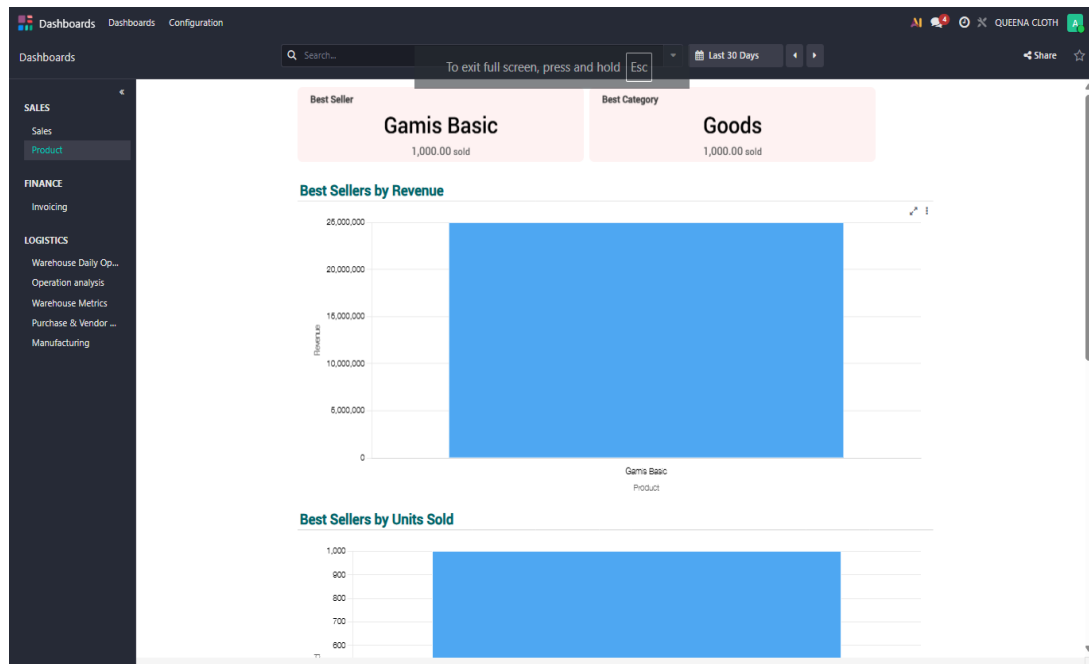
Dashboards Dashboards Configuration

M 4 QUEENA CLOTH A

Dashboards

Search...

To exit full screen, press and hold Esc

Last 30 Days

Share

«

SALES

Sales

Product

FINANCE

Invoicing

LOGISTICS

Warehouse Daily Op...

Operation analysis

Warehouse Metrics

Purchase & Vendor ...

Manufacturing

Best Seller

Gamis Basic

1,000.00 sold

Best Category

Goods

1,000.00 sold

Best Sellers by Revenue

25,000,000

20,000,000

15,000,000

10,000,000

5,000,000

0

Revenue

Gamis Basic

Product

Best Sellers by Units Sold

1,000

900

800

700

600